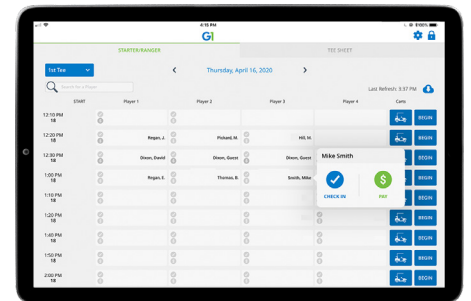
4:15 PM

100%

G1

STARTER/RANGER

TEE SHEET

1st Tee

Thursday, April 16, 2020

Search for a Player

Last Refresh: 3:37 PM

| START | Player 1 | Player 2 | Player 3 | Player 4 | Carts | |
|---|---|---|---|---|---|---|
| 12:10 PM 18 | | | | | | BEGIN |
| 12:20 PM 18 | Regan, J. | Pickard, M. | Hill, M. | | | BEGIN |
| 12:30 PM 18 | Dixon, David | Dixon, Guest | Dixon, Guest | | | BEGIN |
| 1:00 PM 18 | Regan, E. | Thomas, B. | Smith, Mike | | | BEGIN |
| 1:10 PM 18 | | | | | | BEGIN |
| 1:20 PM 18 | | | | | | BEGIN |
| 1:40 PM 18 | | | | | | BEGIN |
| 1:50 PM 18 | | | | | | BEGIN |
| 2:00 PM 18 | | | | | | BEGIN |

Mike Smith

CHECK IN

PAY